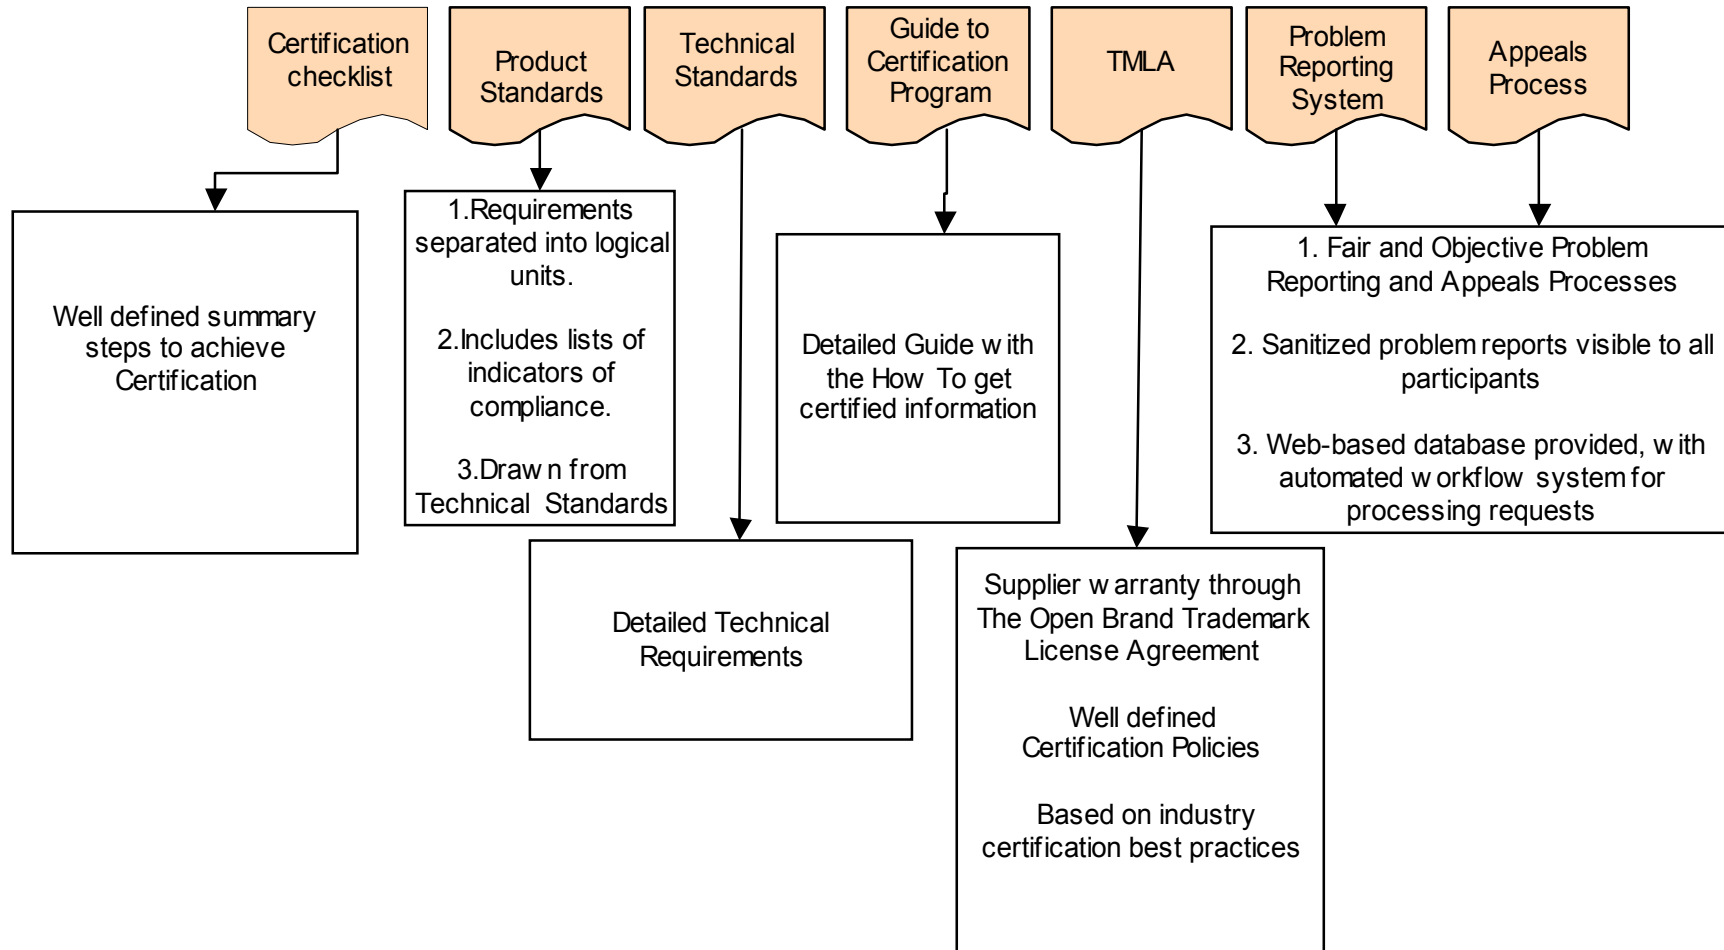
Certification checklist

Product Standards

Technical Standards

Guide to Certification Program

TMLA

Problem Reporting System

Appeals Process

Well defined summary steps to achieve Certification

1.Requirements separated into logical units.

2.Includes lists of indicators of compliance.

3.Draw n from Technical Standards

Detailed Guide w ith the How To get certified information

1. Fair and Objective Problem Reporting and Appeals Processes

2. Sanitized problem reports visible to all participants

3. Web-based database provided, w ith automated w orkflow system for processing requests

Detailed Technical Requirements

Supplier w arranty through The Open Brand Trademark License Agreement

Well defined Certification Policies

Based on industry certification best practices